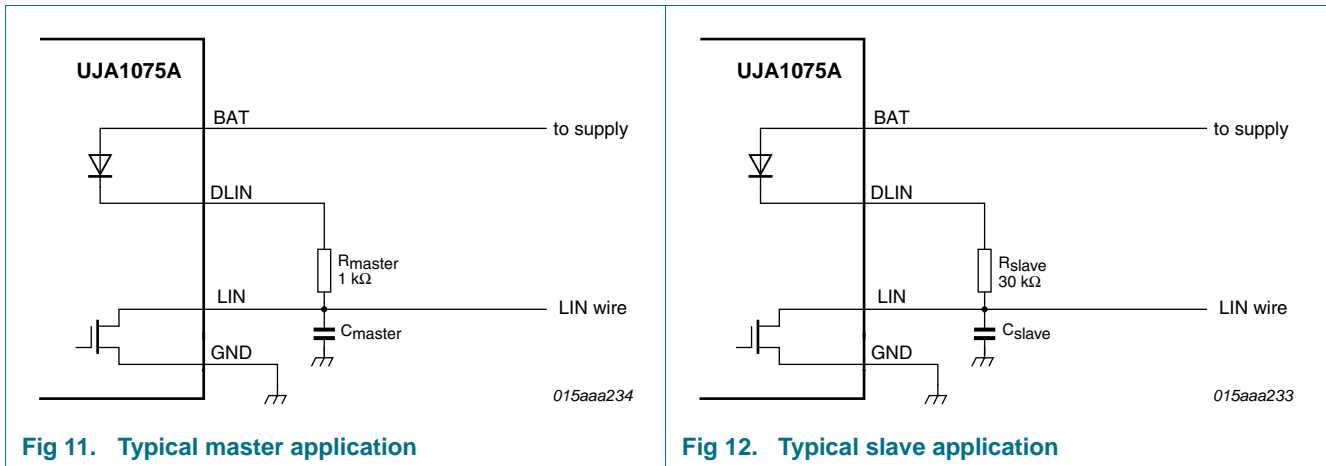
UJA1075A

BAT

to supply

DLIN

$R_{master}$
1 kΩ

LIN

LIN wire

$C_{master}$

GND

015aaa234

Fig 11. Typical master application

UJA1075A

BAT

to supply

DLIN

$R_{slave}$
30 kΩ

LIN

LIN wire

$C_{slave}$

GND

015aaa233

Fig 12. Typical slave application